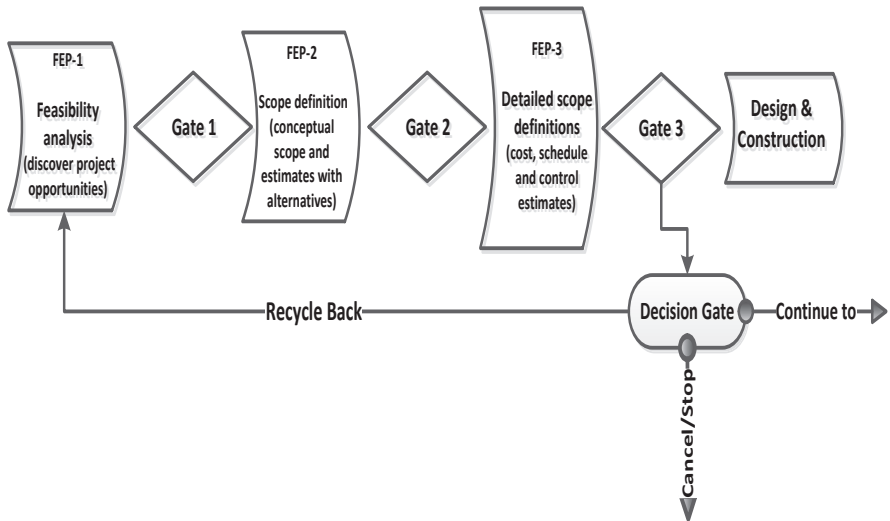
FEP-1

Feasibility analysis (discover project opportunities)

Gate 1

FEP-2

Scope definition (conceptual scope and estimates with alternatives)

Gate 2

FEP-3

Detailed scope definitions (cost, schedule and control estimates)

Gate 3

Design & Construction

Recycle Back

Decision Gate

Continue to

Cancel/Stop